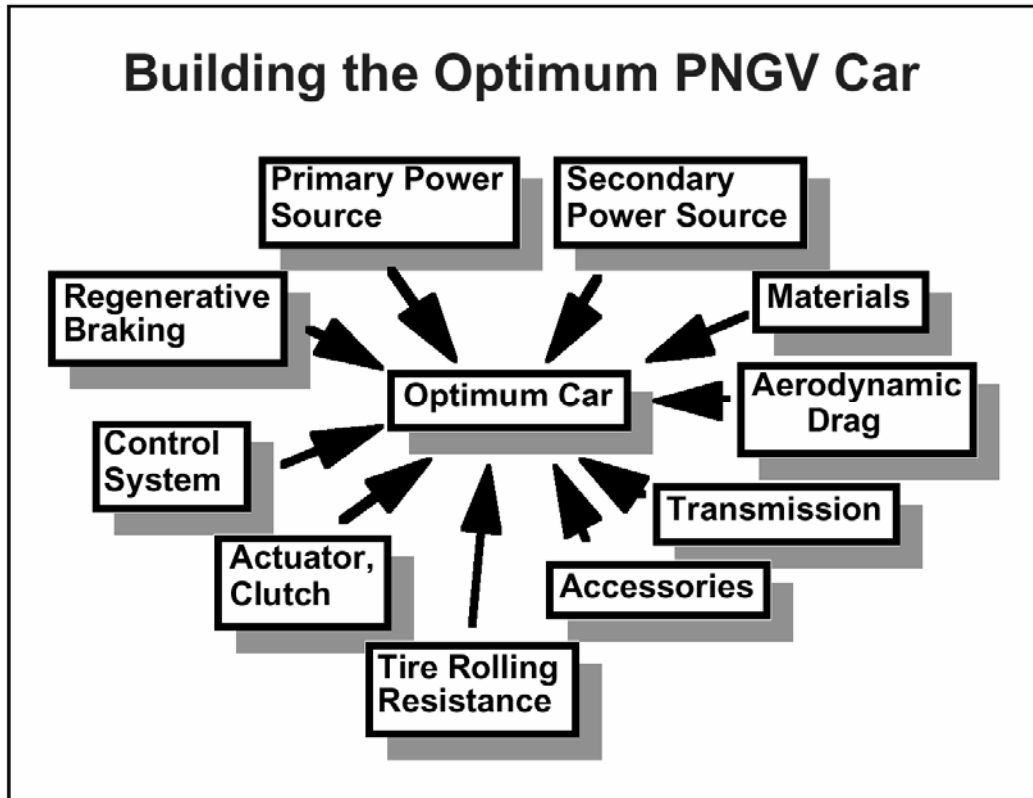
Building the Optimum PNGV Car

Primary Power Source

Secondary Power Source

Regenerative Braking

Materials

Optimum Car

Aerodynamic Drag

Control System

Transmission

Actuator, Clutch

Accessories

Tire Rolling Resistance